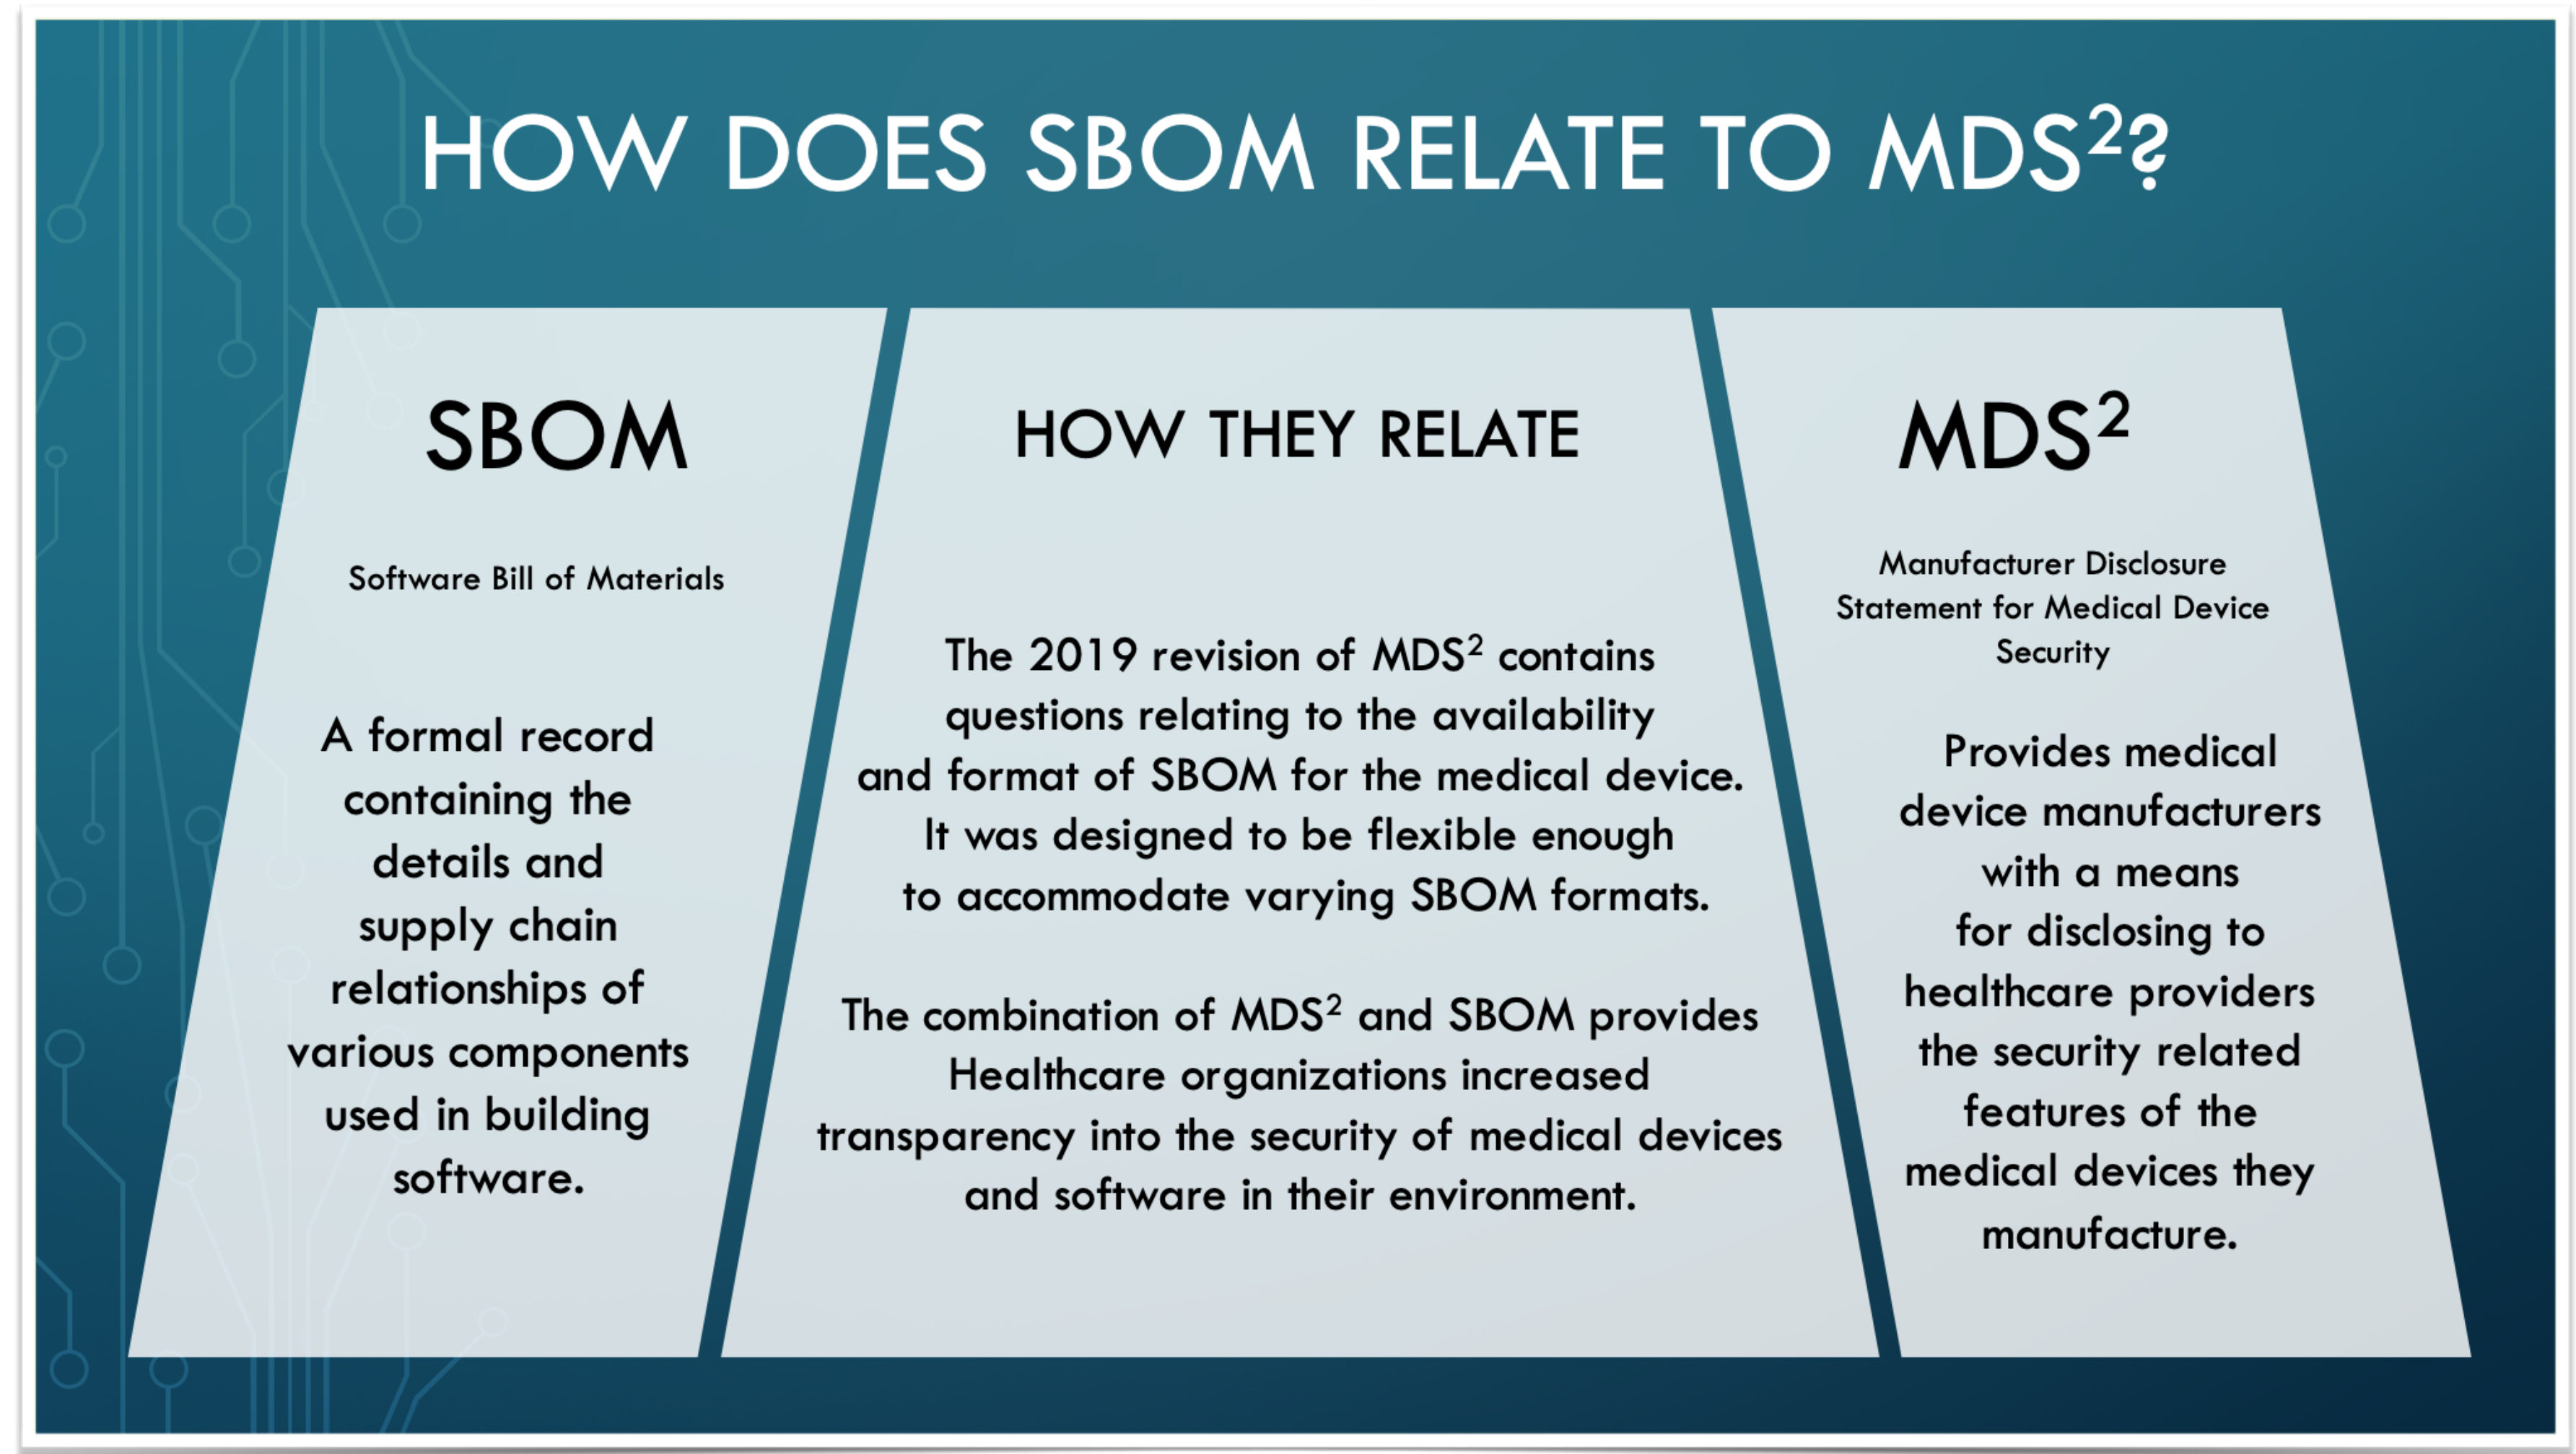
HOW DOES SBOM RELATE TO MDS$^2$?

SBOM

Software Bill of Materials

A formal record containing the details and supply chain relationships of various components used in building software.

HOW THEY RELATE

The 2019 revision of MDS$^2$ contains questions relating to the availability and format of SBOM for the medical device. It was designed to be flexible enough to accommodate varying SBOM formats.

The combination of MDS$^2$ and SBOM provides Healthcare organizations increased transparency into the security of medical devices and software in their environment.

MDS$^2$

Manufacturer Disclosure Statement for Medical Device Security

Provides medical device manufacturers with a means for disclosing to healthcare providers the security related features of the medical devices they manufacture.